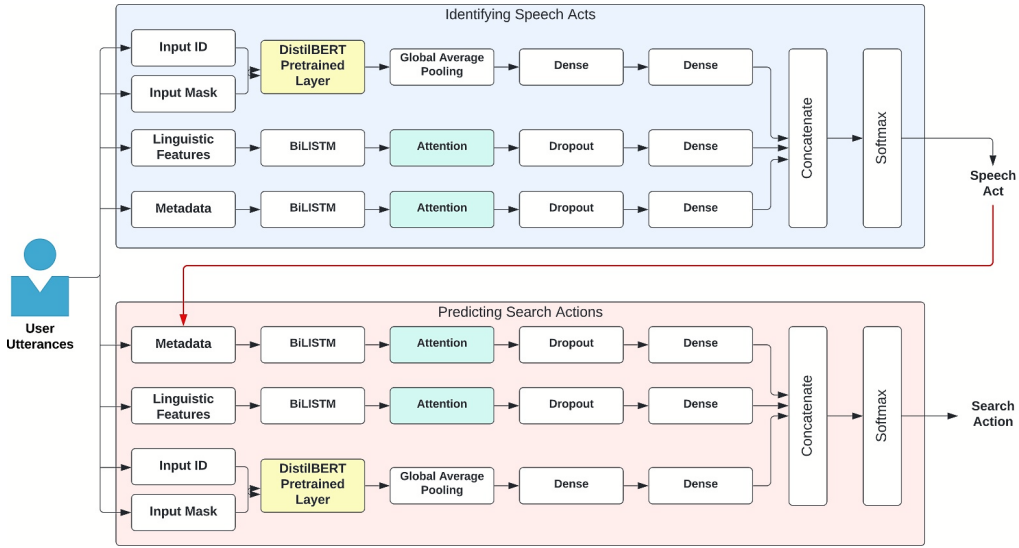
Identifying Speech Acts

Input ID

Input Mask

DistilBERT Pretrained Layer

Global Average Pooling

Dense

Dense

Linguistic Features

BiLISTM

Attention

Dropout

Dense

Metadata

BiLISTM

Attention

Dropout

Dense

Concatenate

Softmax

Speech Act

User Utterances

Predicting Search Actions

Metadata

BiLISTM

Attention

Dropout

Dense

Linguistic Features

BiLISTM

Attention

Dropout

Dense

Input ID

Input Mask

DistilBERT Pretrained Layer

Global Average Pooling

Dense

Dense

Concatenate

Softmax

Search Action